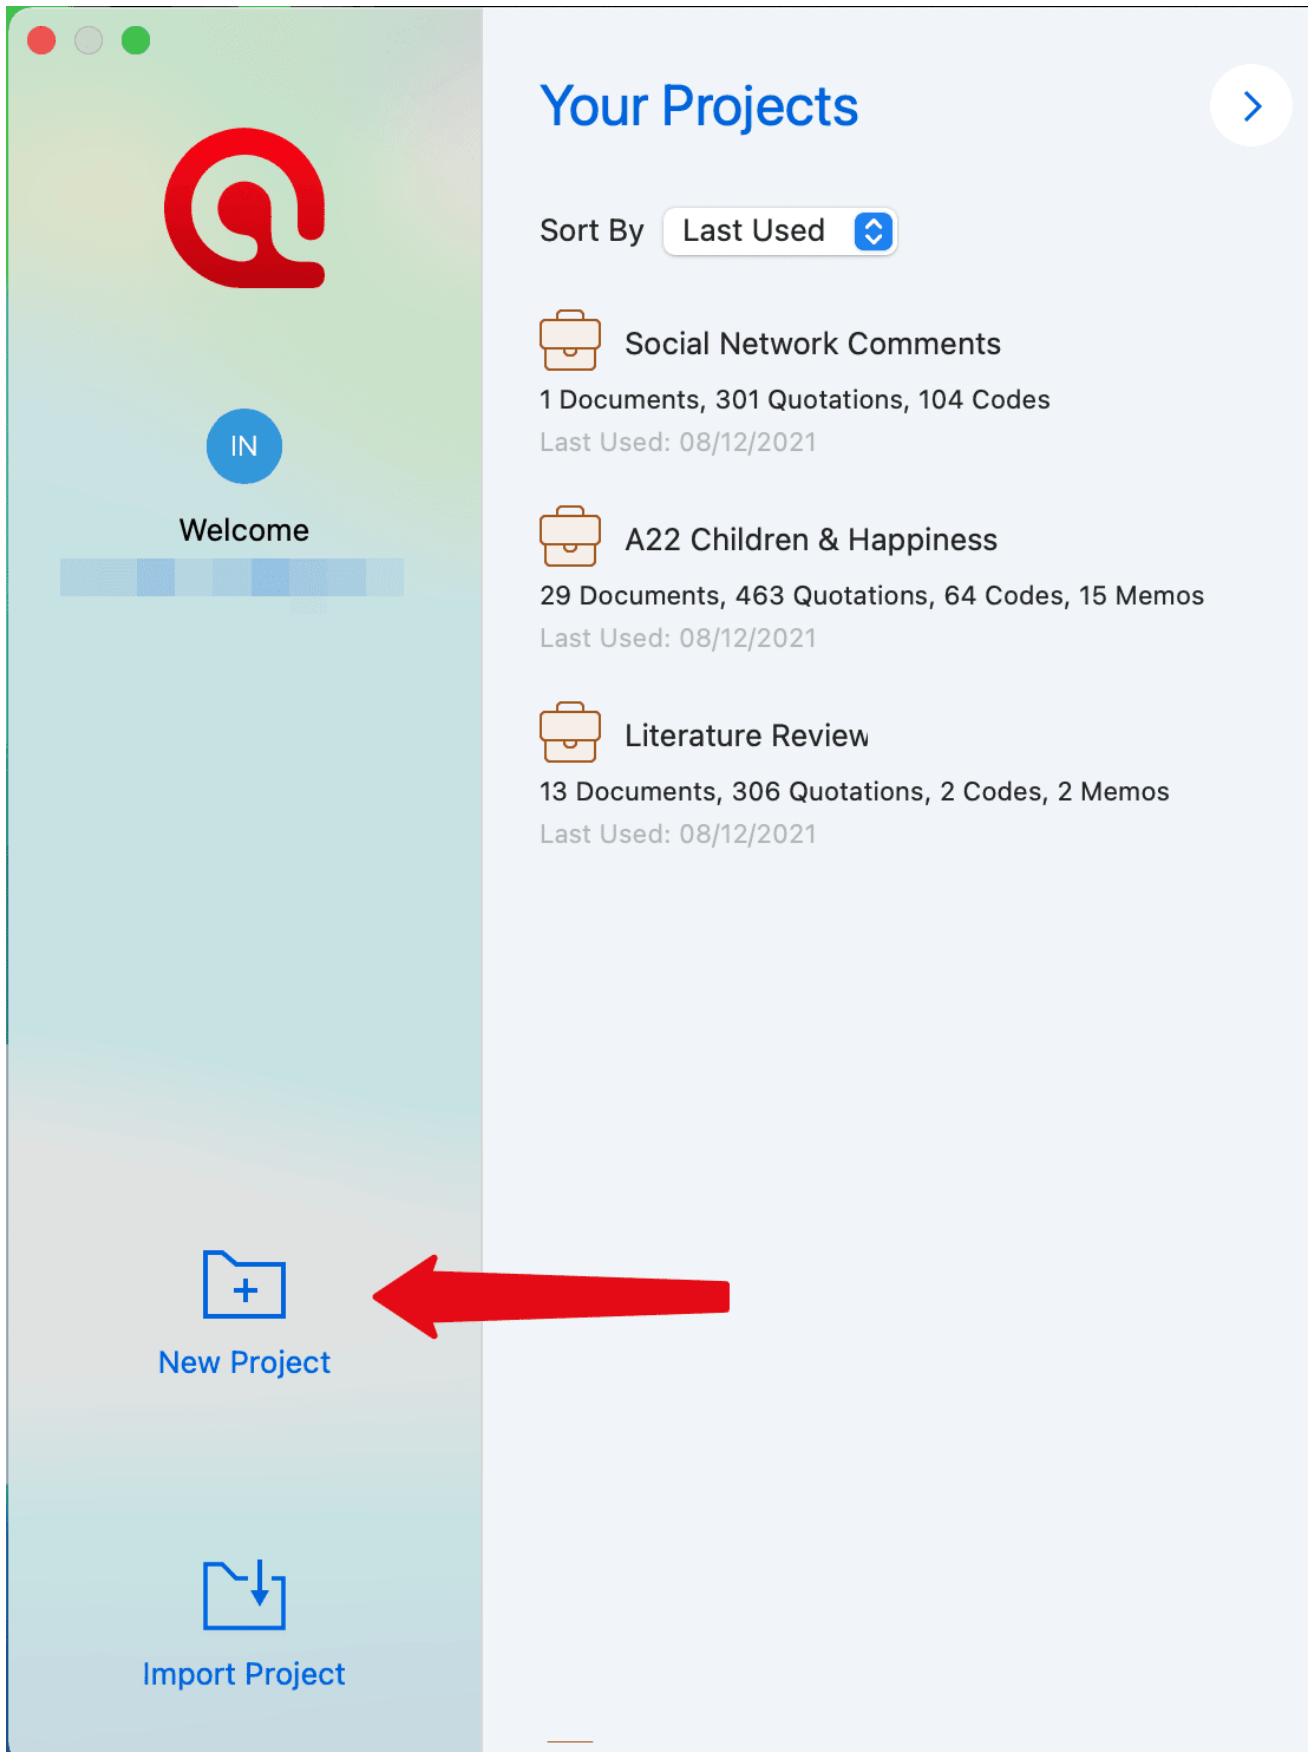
IN

Welcome

New Project

Import Project

Your Projects

Sort By Last Used

Social Network Comments

1 Documents, 301 Quotations, 104 Codes

Last Used: 08/12/2021

A22 Children & Happiness

29 Documents, 463 Quotations, 64 Codes, 15 Memos

Last Used: 08/12/2021

Literature Review

13 Documents, 306 Quotations, 2 Codes, 2 Memos

Last Used: 08/12/2021